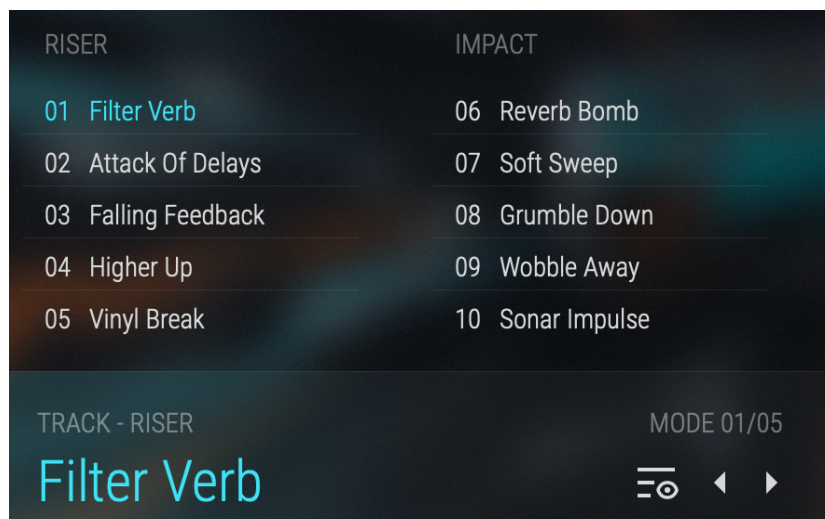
RISER

01 Filter Verb
02 Attack Of Delays
03 Falling Feedback
04 Higher Up
05 Vinyl Break

IMPACT

06 Reverb Bomb
07 Soft Sweep
08 Grumble Down
09 Wobble Away
10 Sonar Impulse

TRACK - RISER

MODE 01/05

Filter Verb